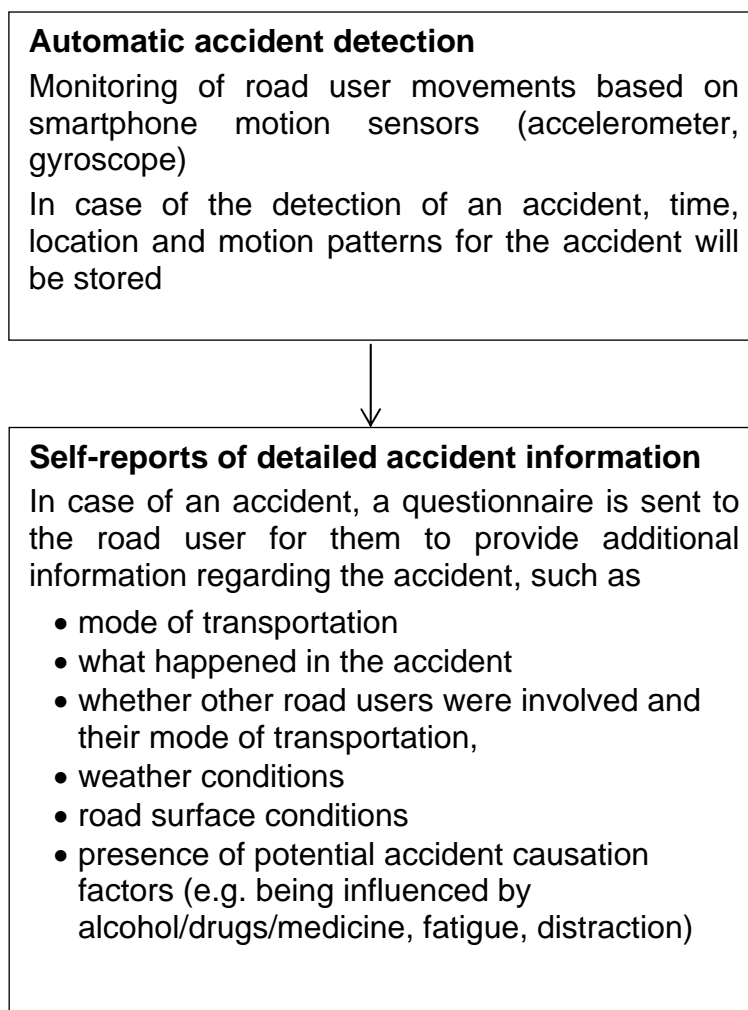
**Automatic accident detection**

Monitoring of road user movements based on smartphone motion sensors (accelerometer, gyroscope)

In case of the detection of an accident, time, location and motion patterns for the accident will be stored

**Self-reports of detailed accident information**

In case of an accident, a questionnaire is sent to the road user for them to provide additional information regarding the accident, such as

- mode of transportation
- what happened in the accident
- whether other road users were involved and their mode of transportation,
- weather conditions
- road surface conditions
- presence of potential accident causation factors (e.g. being influenced by alcohol/drugs/medicine, fatigue, distraction)